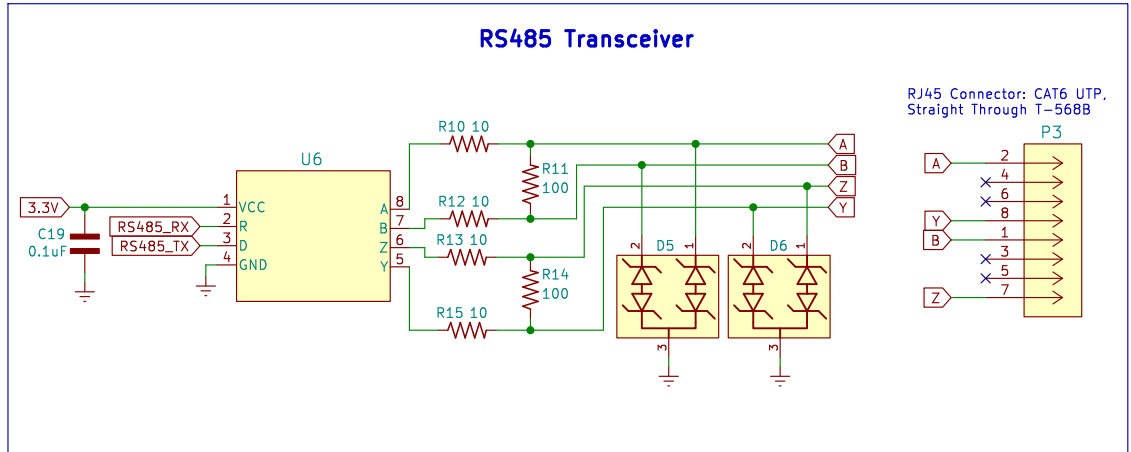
RS485 Transceiver

RJ45 Connector: CAT6 UTP, Straight Through T-568B

P3

U6

3.3V

C19
0.1uF

RS485_RX
RS485_TX

1 VCC
2 R
3 D
4 GND

8 A
7 B
6 Z
5 Y

R10 10
R11
100
R12 10
R13 10
R14
100
R15 10

A
B
Z
Y

D5
D6

2 1
2 1
3
3

2
4
6
8
1
3
5
7

Y
B
Z